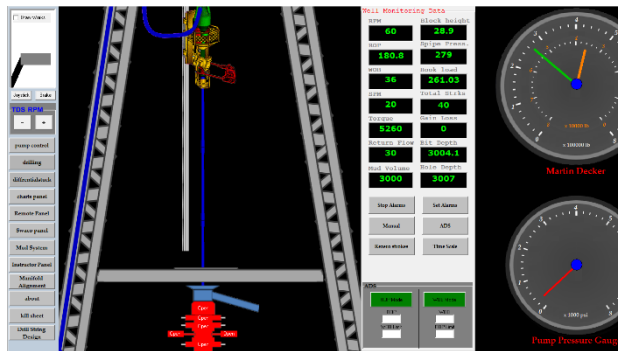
Draw Wheel

Verdict Brake

TDS RPM

-
+

pump control

drilling

differentialsbrack

charts panel

Remote Panel

Sweeze panel

Mud System

Instructor Panel

Manifold Alignment

about

kill sheet

Drill String Design

Well Monitoring Data

| RPM | Block height |
|---|---|
| 60 | 28.9 |
| ROP | Spipe Press. |
| 180.8 | 279 |
| WOB | Hook load |
| 36 | 261.03 |
| SPM | Total Stks |
| 20 | 40 |
| Torque | Gain Loss |
| 5260 | 0 |
| Return Flow | Bit Depth |
| 30 | 3004.1 |
| Mud Volume | Hole Depth |
| 3000 | 3007 |

Stop Alarms

Set Alarms

Manual

ADS

Remote strokes

Time Scale

ADS

Martin Decker

x 1000 lb

Pump Pressure Gaug

x 1000 psi